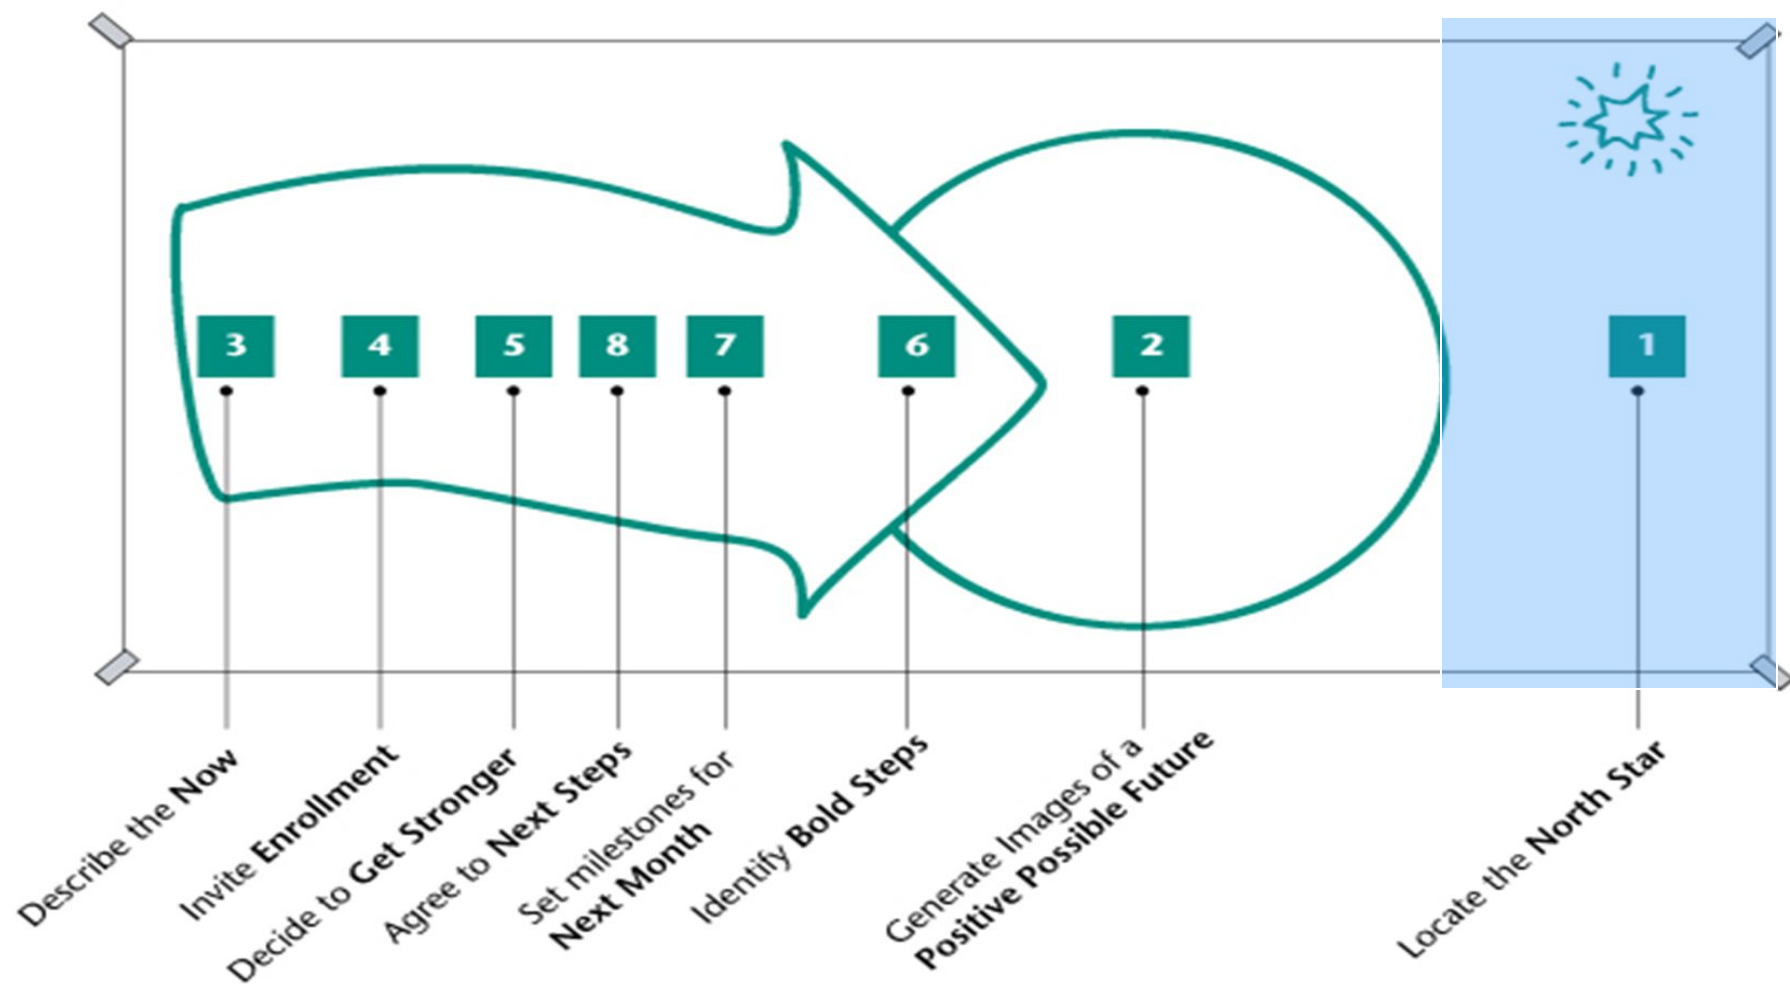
3 4 5 8 7 6 2 1

Describe the Now

Invite Enrollment

Decide to Get Stronger

Agree to Next Steps

Set milestones for Next Month

Identify Bold Steps

Generate Images of a Positive Possible Future

Locate the North Star